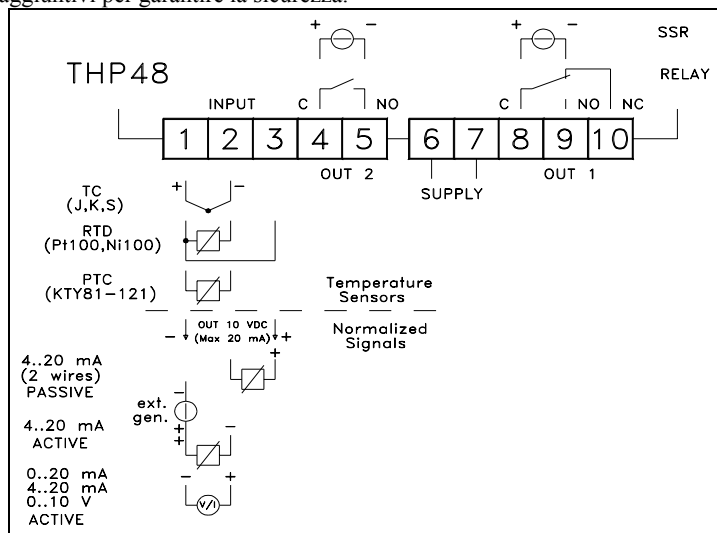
aggiuntivi per garantire la sicurezza.

SSR

THP48

RELAY

INPUT C NO

C NO NC

1 2 3 4 5 6 7 8 9 10

OUT 2

SUPPLY

OUT 1

TC (J,K,S)

RTD (Pt100,Ni100)

PTC (KTY81-121)

Temperature Sensors

OUT 10 VDC (Max 20 mA)

Normalized Signals

4..20 mA (2 wires) PASSIVE

ext. gen.

4..20 mA ACTIVE

0..20 mA 4..20 mA 0..10 V ACTIVE

V/I